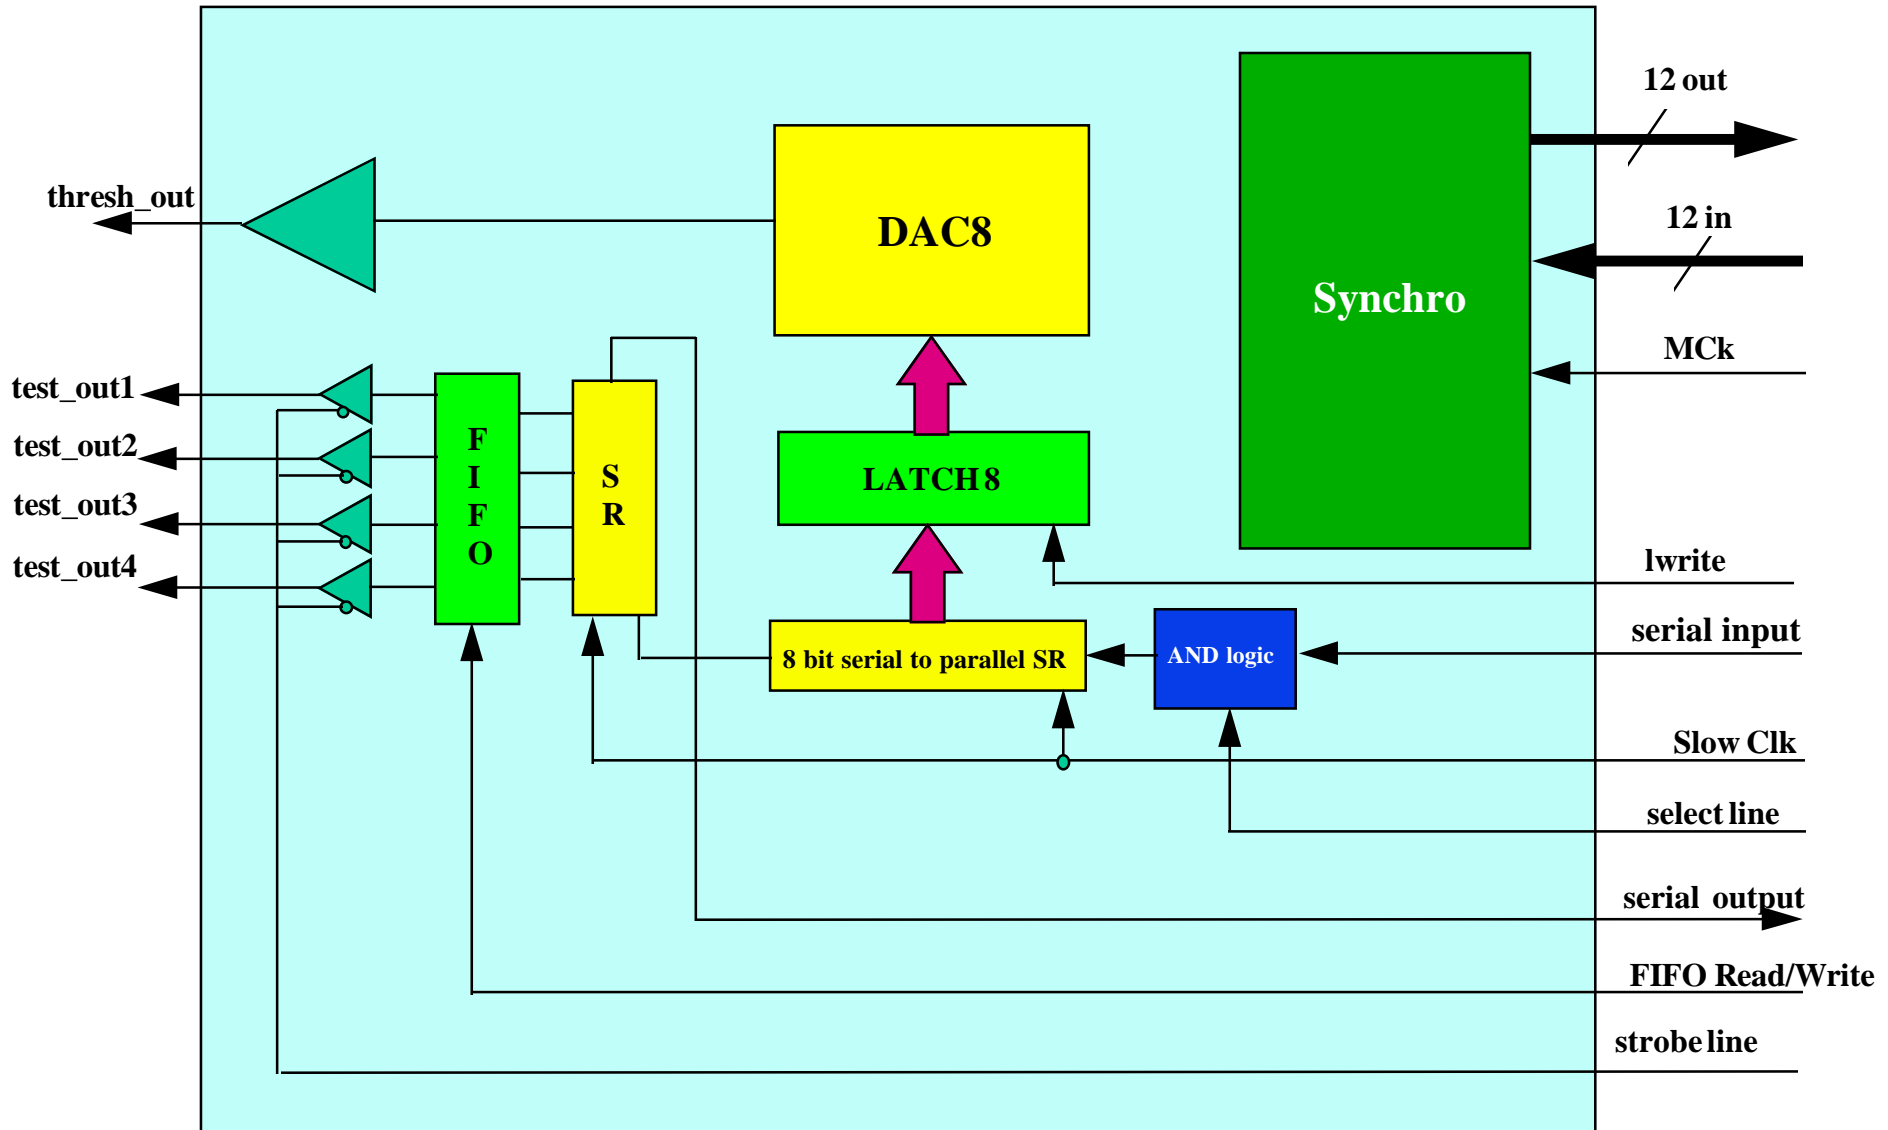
12 out

12 in

thresh_out

DAC8

Synchro

MCk

test_out1

test_out2

test_out3

test_out4

F
I
F
O

S
R

LATCH 8

lwrite

8 bit serial to parallel SR

AND logic

serial input

Slow Clk

select line

serial output

FIFO Read/Write

strobe line